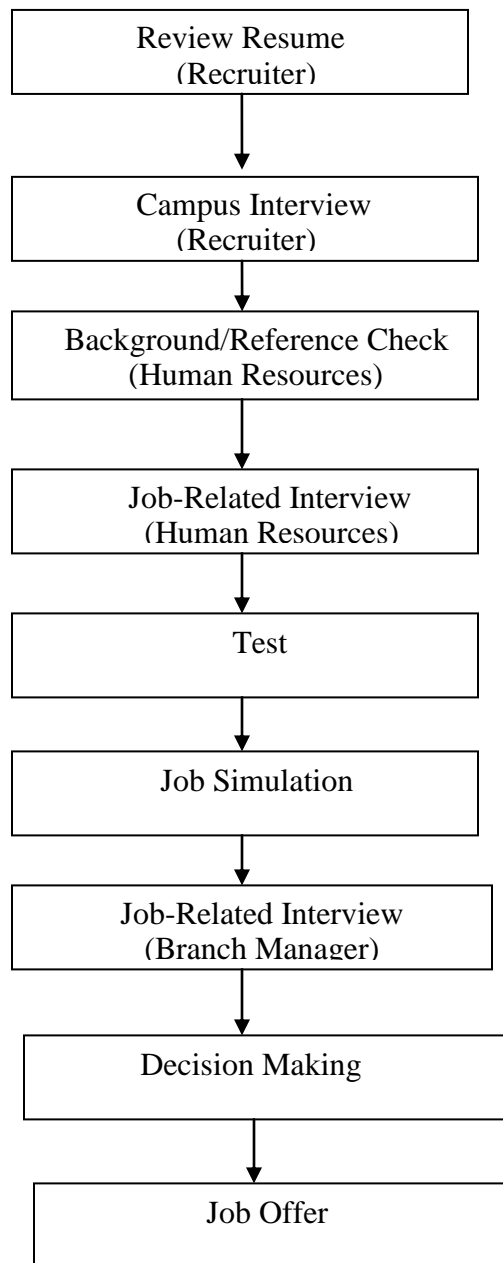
Review Resume
(Recruiter)

Campus Interview
(Recruiter)

Background/Reference Check
(Human Resources)

Job-Related Interview
(Human Resources)

Test

Job Simulation

Job-Related Interview
(Branch Manager)

Decision Making

Job Offer